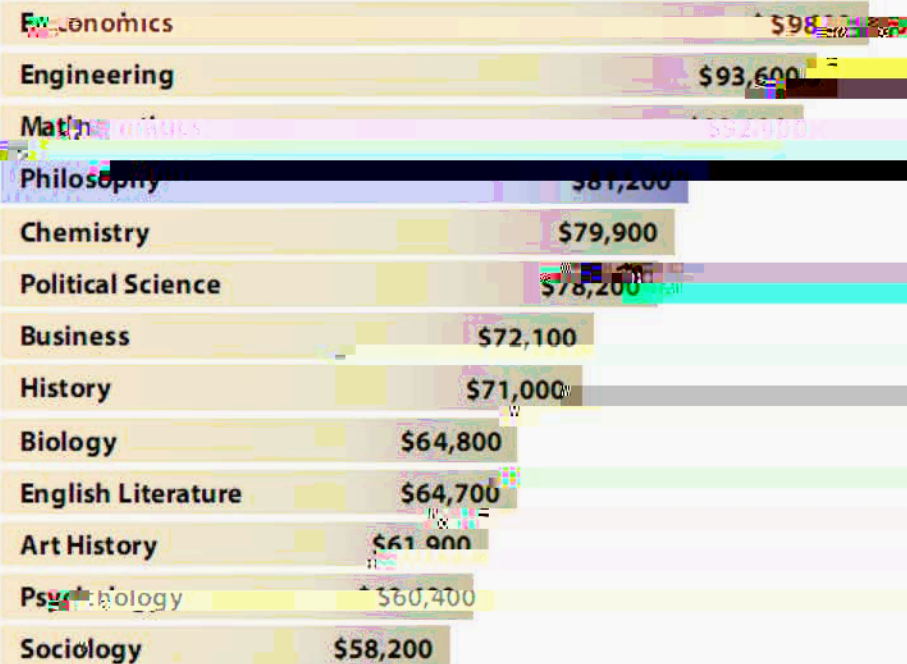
Economics $98,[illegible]
Engineering $93,600
Mathematics $92,000
Philosophy $81,200
Chemistry $79,900
Political Science $78,200
Business $72,100
History $71,000
Biology $64,800
English Literature $64,700
Art History $61,900
Psychology $60,400
Sociology $58,200